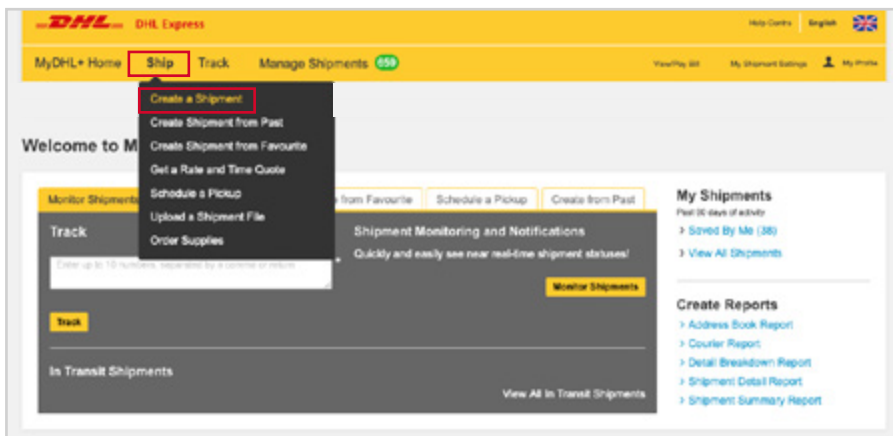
DHL DHL Express

Help Centre English

MyDHL+ Home Ship Track Manage Shipments 659

View/Pay Bill My Shipment Settings My Profile

Create a Shipment
Create Shipment from Past
Create Shipment from Favourite
Get a Rate and Time Quote
Schedule a Pickup
Upload a Shipment File
Order Supplies

Welcome to M

Monitor Shipments

from Favourite Schedule a Pickup Create from Past

Track

Enter up to 10 numbers, separated by a comma or return

Track

Shipment Monitoring and Notifications

Quickly and easily see near real-time shipment statuses!

Monitor Shipments

In Transit Shipments

View All In Transit Shipments

My Shipments

Past 90 days of activity

> Saved By Me (38)

> View All Shipments

Create Reports

> Address Book Report
> Courier Report
> Detail Breakdown Report
> Shipment Detail Report
> Shipment Summary Report